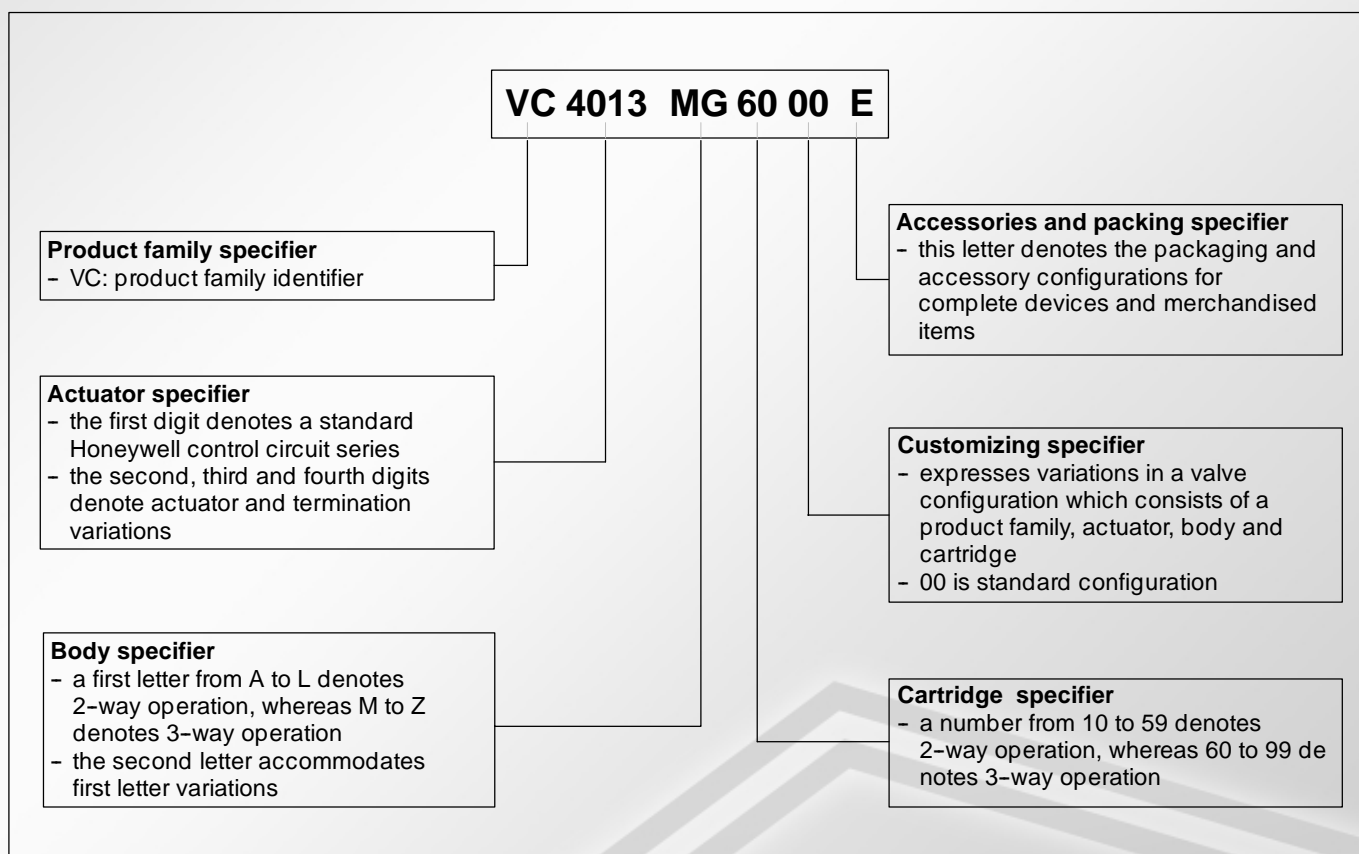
VC 4013 MG 60 00 E

Product family specifier
- VC: product family identifier

Actuator specifier
- the first digit denotes a standard Honeywell control circuit series
- the second, third and fourth digits denote actuator and termination variations

Body specifier
- a first letter from A to L denotes 2-way operation, whereas M to Z denotes 3-way operation
- the second letter accommodates first letter variations

Accessories and packing specifier
- this letter denotes the packaging and accessory configurations for complete devices and merchandised items

Customizing specifier
- expresses variations in a valve configuration which consists of a product family, actuator, body and cartridge
- 00 is standard configuration

Cartridge specifier
- a number from 10 to 59 denotes 2-way operation, whereas 60 to 99 de notes 3-way operation